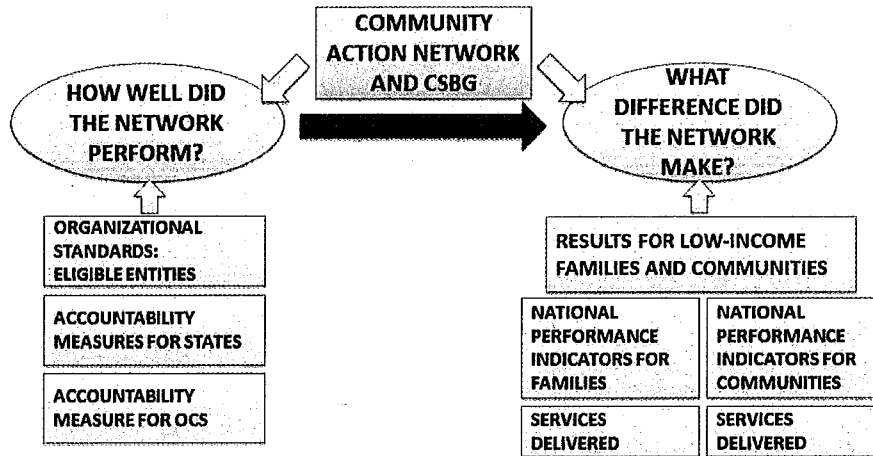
COMMUNITY ACTION NETWORK AND CSBG

HOW WELL DID THE NETWORK PERFORM?

WHAT DIFFERENCE DID THE NETWORK MAKE?

ORGANIZATIONAL STANDARDS: ELIGIBLE ENTITIES

ACCOUNTABILITY MEASURES FOR STATES

ACCOUNTABILITY MEASURE FOR OCS

RESULTS FOR LOW-INCOME FAMILIES AND COMMUNITIES

NATIONAL PERFORMANCE INDICATORS FOR FAMILIES

NATIONAL PERFORMANCE INDICATORS FOR COMMUNITIES

SERVICES DELIVERED

SERVICES DELIVERED